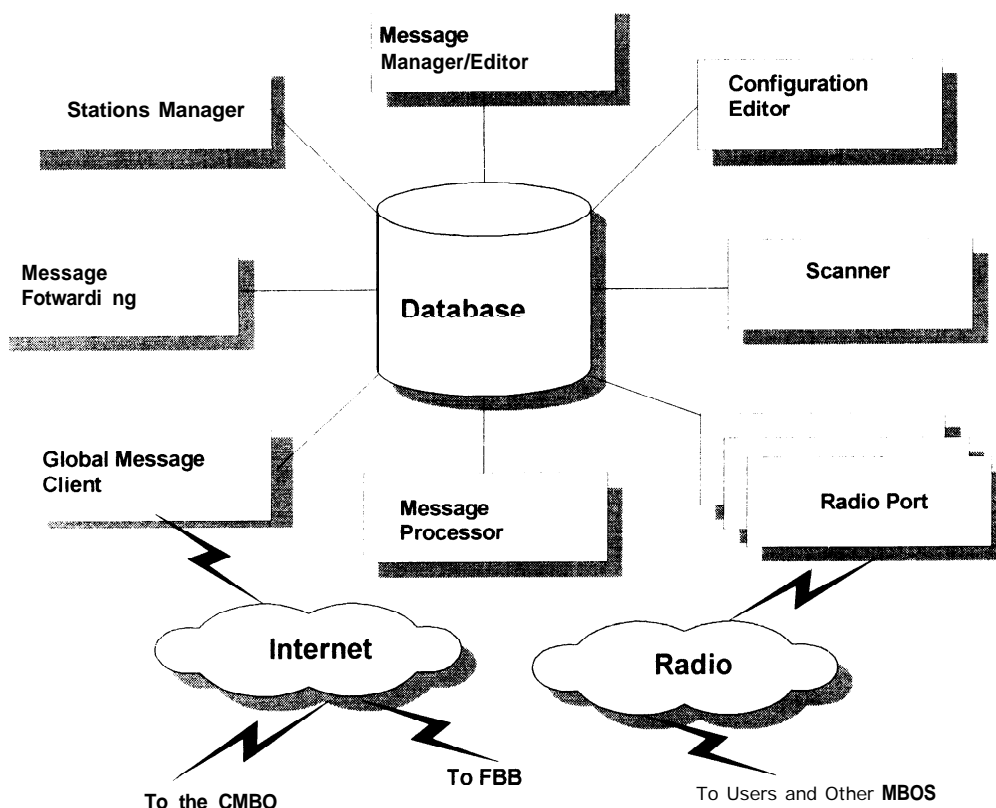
Message Manager/Editor

Stations Manager

Configuration Editor

Message Fotwardi ng

Database

Scanner

Global Message Client

Message Processor

Radio Port

Internet

Radio

To the CMBO

To FBB

To Users and Other MBOS